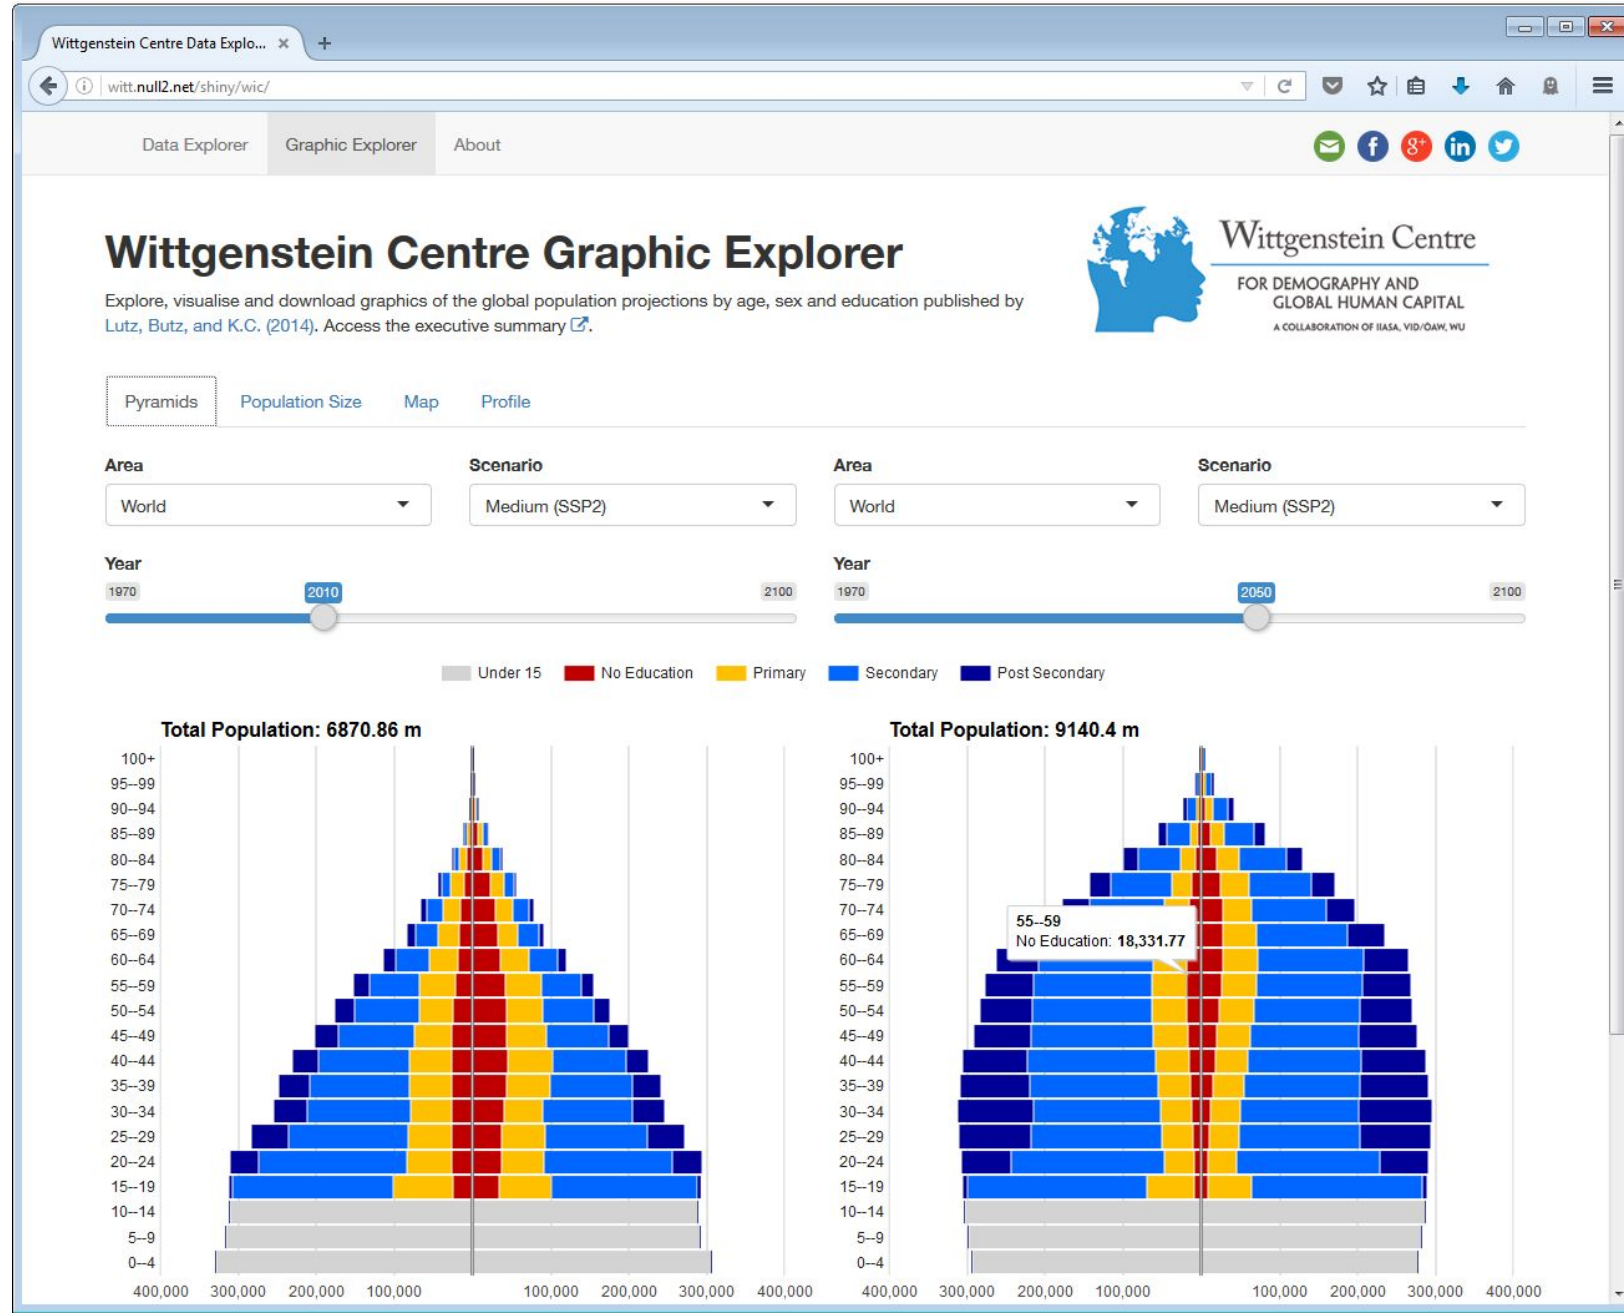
Wittgenstein Centre Data Explo... ×

witt.null2.net/shiny/wic/

Data Explorer Graphic Explorer About

Wittgenstein Centre Graphic Explorer

Explore, visualise and download graphics of the global population projections by age, sex and education published by Lutz, Butz, and K.C. (2014). Access the executive summary.

Wittgenstein Centre
FOR DEMOGRAPHY AND GLOBAL HUMAN CAPITAL
A COLLABORATION OF IIASA, VID/ÖAW, WU

Pyramids Population Size Map Profile

Area
World

Scenario
Medium (SSP2)

Area
World

Scenario
Medium (SSP2)

Year
1970 2010 2100

Year
1970 2050 2100

Under 15 No Education Primary Secondary Post Secondary

Total Population: 6870.86 m

100+
95--99
90--94
85--89
80--84
75--79
70--74
65--69
60--64
55--59
50--54
45--49
40--44
35--39
30--34
25--29
20--24
15--19
10--14
5--9
0--4

400,000 300,000 200,000 100,000 100,000 200,000 300,000 400,000

Total Population: 9140.4 m

100+
95--99
90--94
85--89
80--84
75--79
70--74
65--69
60--64
55--59
50--54
45--49
40--44
35--39
30--34
25--29
20--24
15--19
10--14
5--9
0--4

55--59
No Education: 18,331.77

400,000 300,000 200,000 100,000 100,000 200,000 300,000 400,000